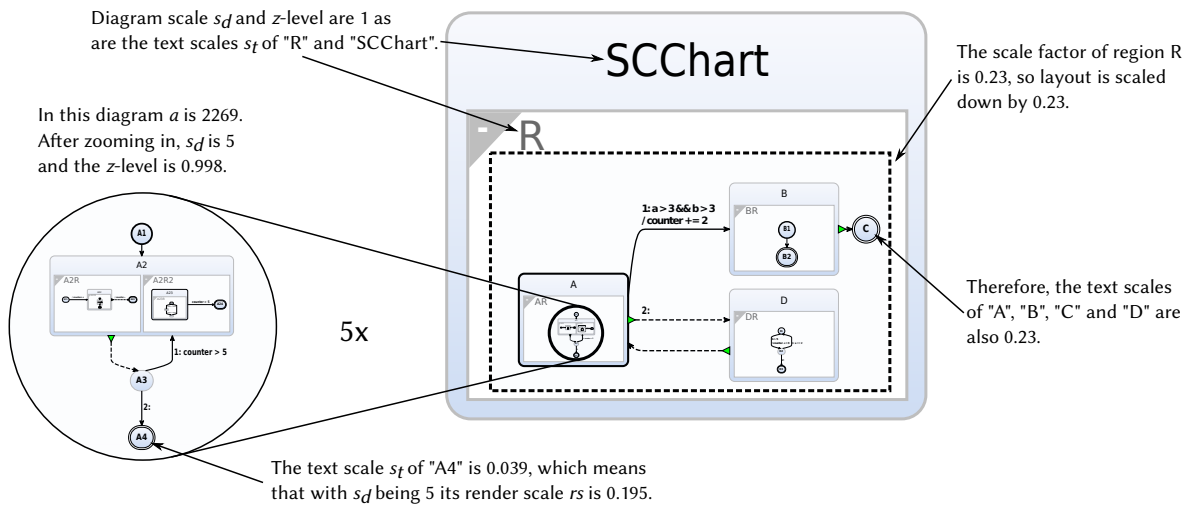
Diagram scale $s_d$ and $z$-level are 1 as are the text scales $s_t$ of "R" and "SCChart".

SCChart

The scale factor of region R is 0.23, so layout is scaled down by 0.23.

In this diagram $a$ is 2269. After zooming in, $s_d$ is 5 and the $z$-level is 0.998.

-

R

B

1: a > 3 && b > 3
/ counter += 2

BR

B1

B2

C

A

AR

2:

D

DR

A1

A2

A2R

A2R2

A3

1: counter > 5

2:

A4

5x

Therefore, the text scales of "A", "B", "C" and "D" are also 0.23.

The text scale $s_t$ of "A4" is 0.039, which means that with $s_d$ being 5 its render scale $rs$ is 0.195.